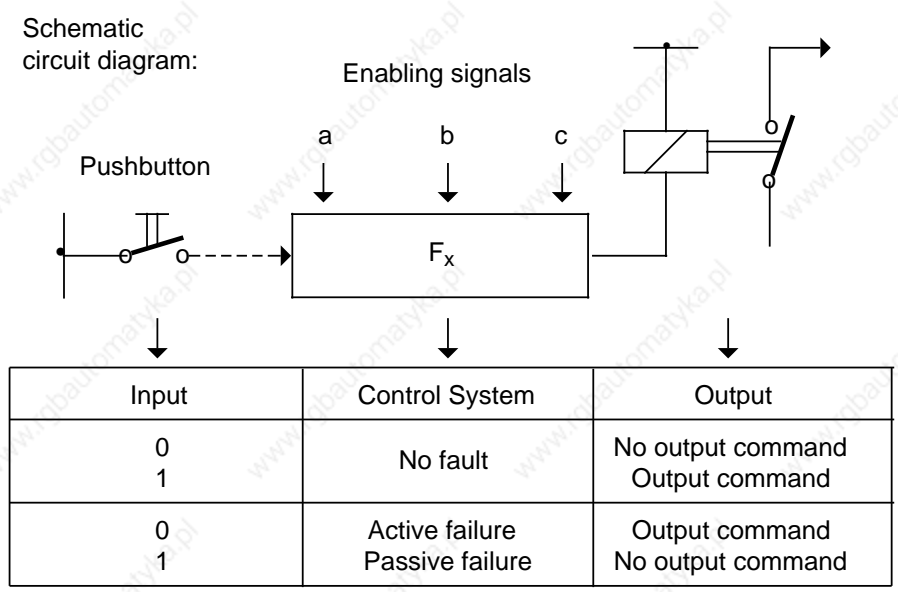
Schematic circuit diagram:

Enabling signals

a b c

Pushbutton

$F_x$

| Input | Control System | Output |
|---|---|---|
| 0<br>1 | No fault | No output command<br>Output command |
| 0<br>1 | Active failure<br>Passive failure | Output command<br>No output command |

www.rgbautomatyka.pl